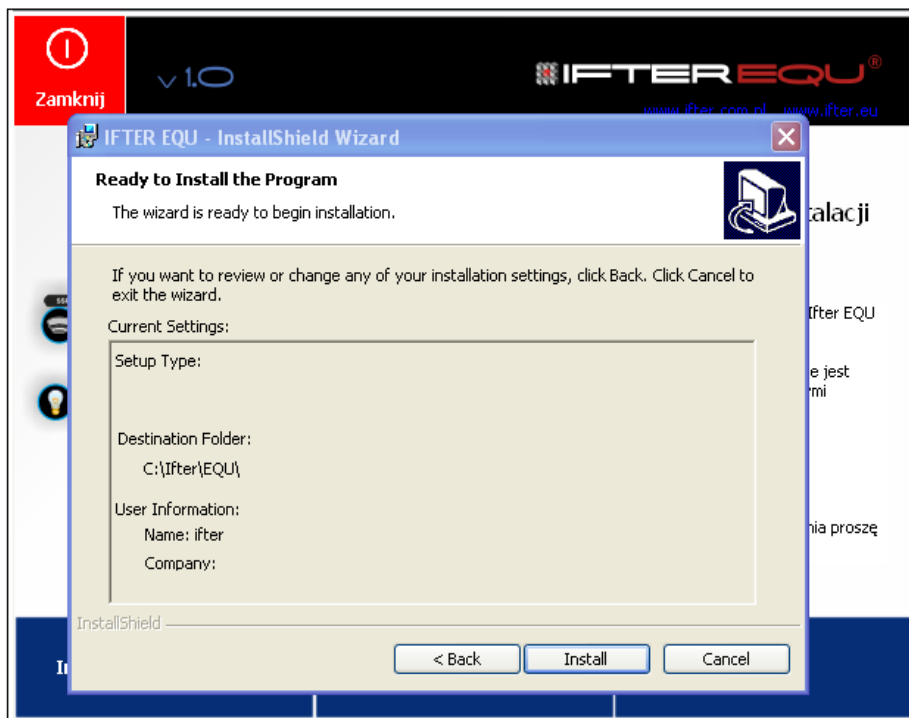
Zamknij

v 1.0

IFTER EQU®

www.ifter.com.pl www.ifter.eu

IFTER EQU - InstallShield Wizard

Ready to Install the Program

The wizard is ready to begin installation.

If you want to review or change any of your installation settings, click Back. Click Cancel to exit the wizard.

Current Settings:

Setup Type:

Destination Folder:

C:\Ifter\EQU\

User Information:

Name: ifter

Company:

InstallShield

< Back

Install

Cancel

talacji

Ifter EQU

e jest
rmi

nia proszę

In